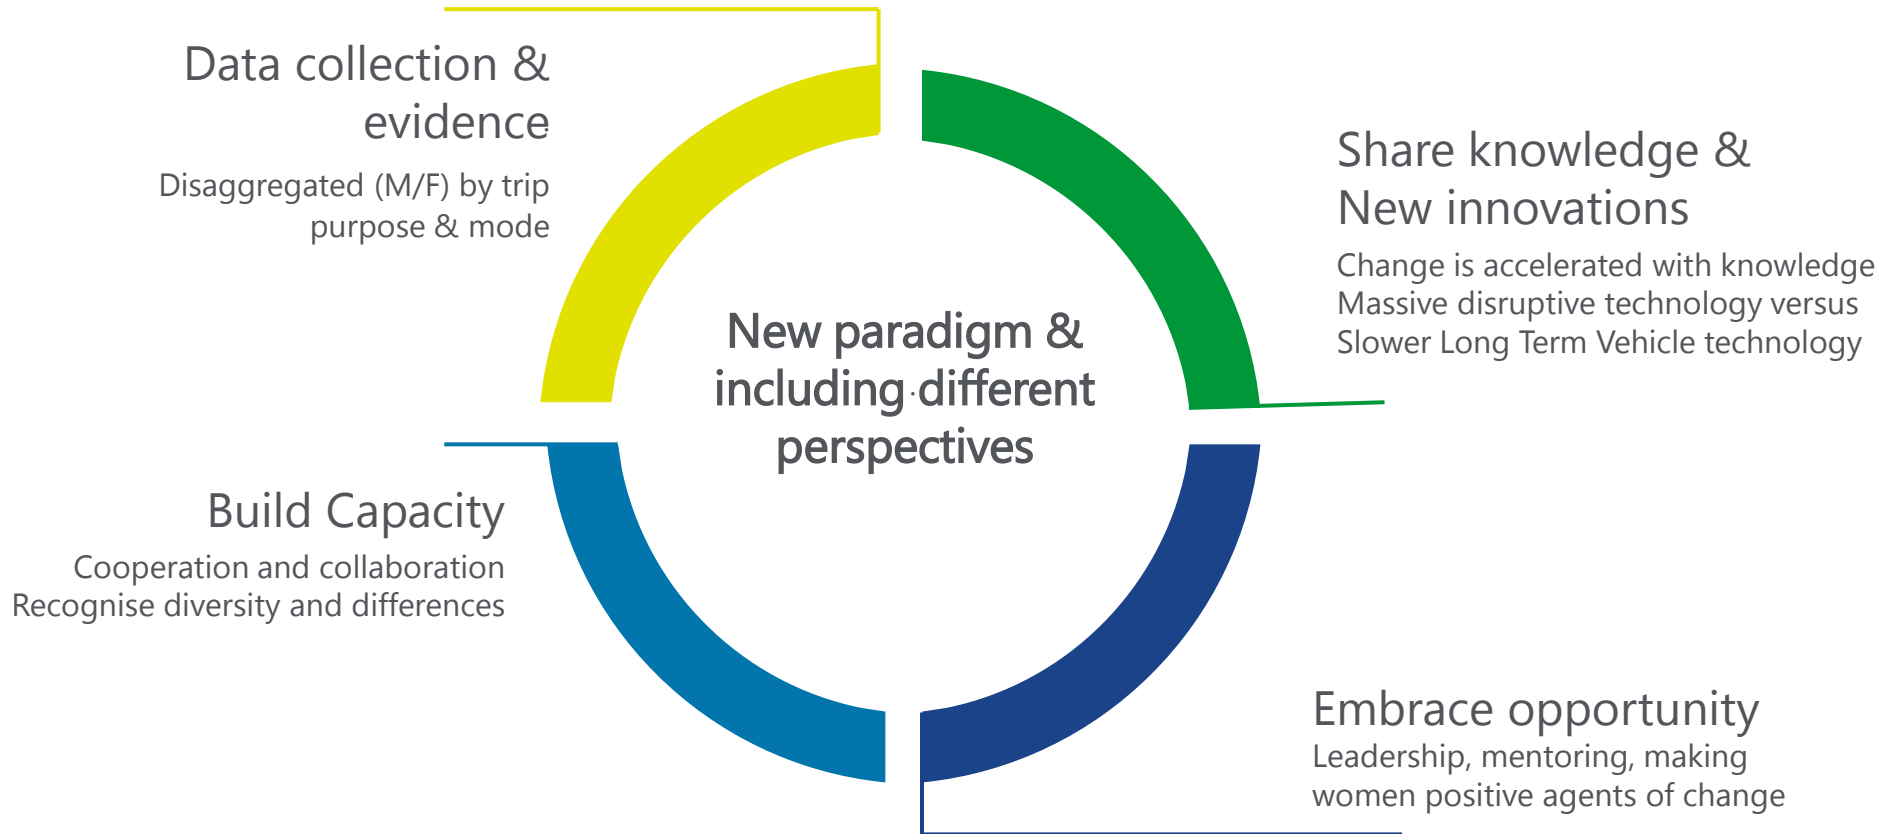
Data collection & evidence

Disaggregated (M/F) by trip purpose & mode

Share knowledge & New innovations

Change is accelerated with knowledge
Massive disruptive technology versus
Slower Long Term Vehicle technology

New paradigm & including different perspectives

Build Capacity

Cooperation and collaboration
Recognise diversity and differences

Embrace opportunity

Leadership, mentoring, making women positive agents of change